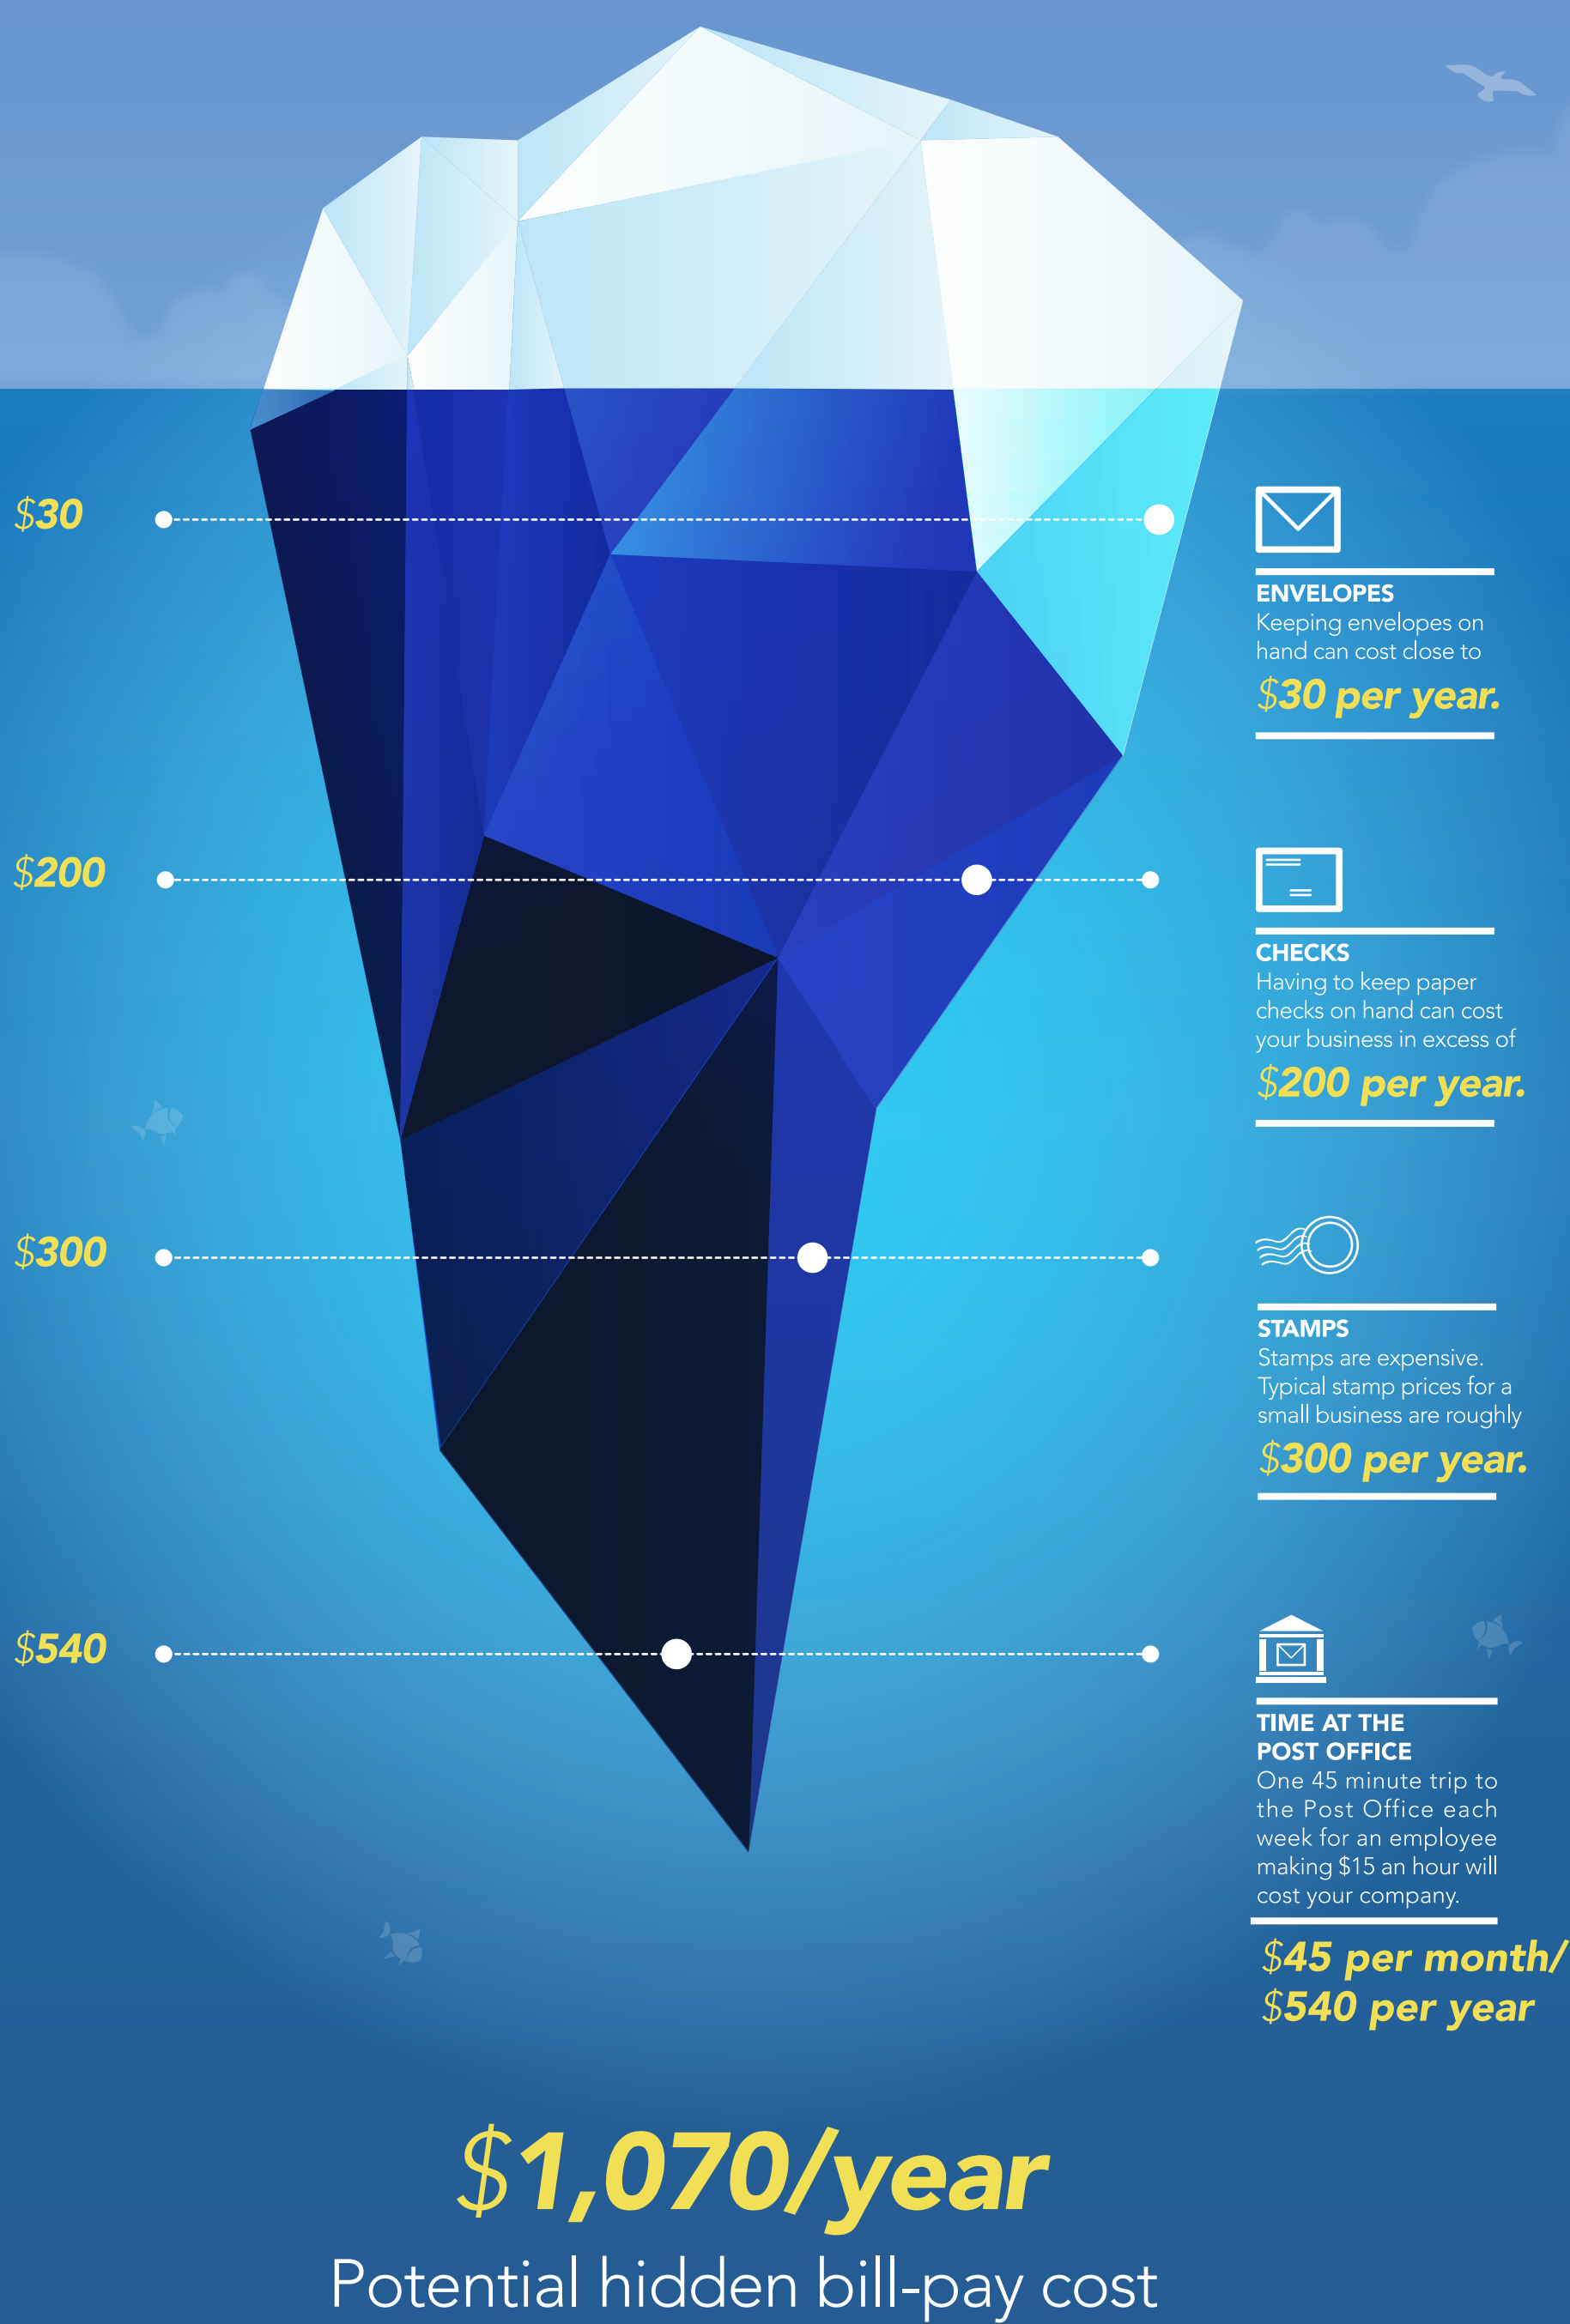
$30

$200

$300

$540

ENVELOPES
Keeping envelopes on hand can cost close to
$30 per year.

CHECKS
Having to keep paper checks on hand can cost your business in excess of
$200 per year.

STAMPS
Stamps are expensive. Typical stamp prices for a small business are roughly
$300 per year.

TIME AT THE POST OFFICE
One 45 minute trip to the Post Office each week for an employee making $15 an hour will cost your company.
$45 per month/
$540 per year

$1,070/year
Potential hidden bill-pay cost